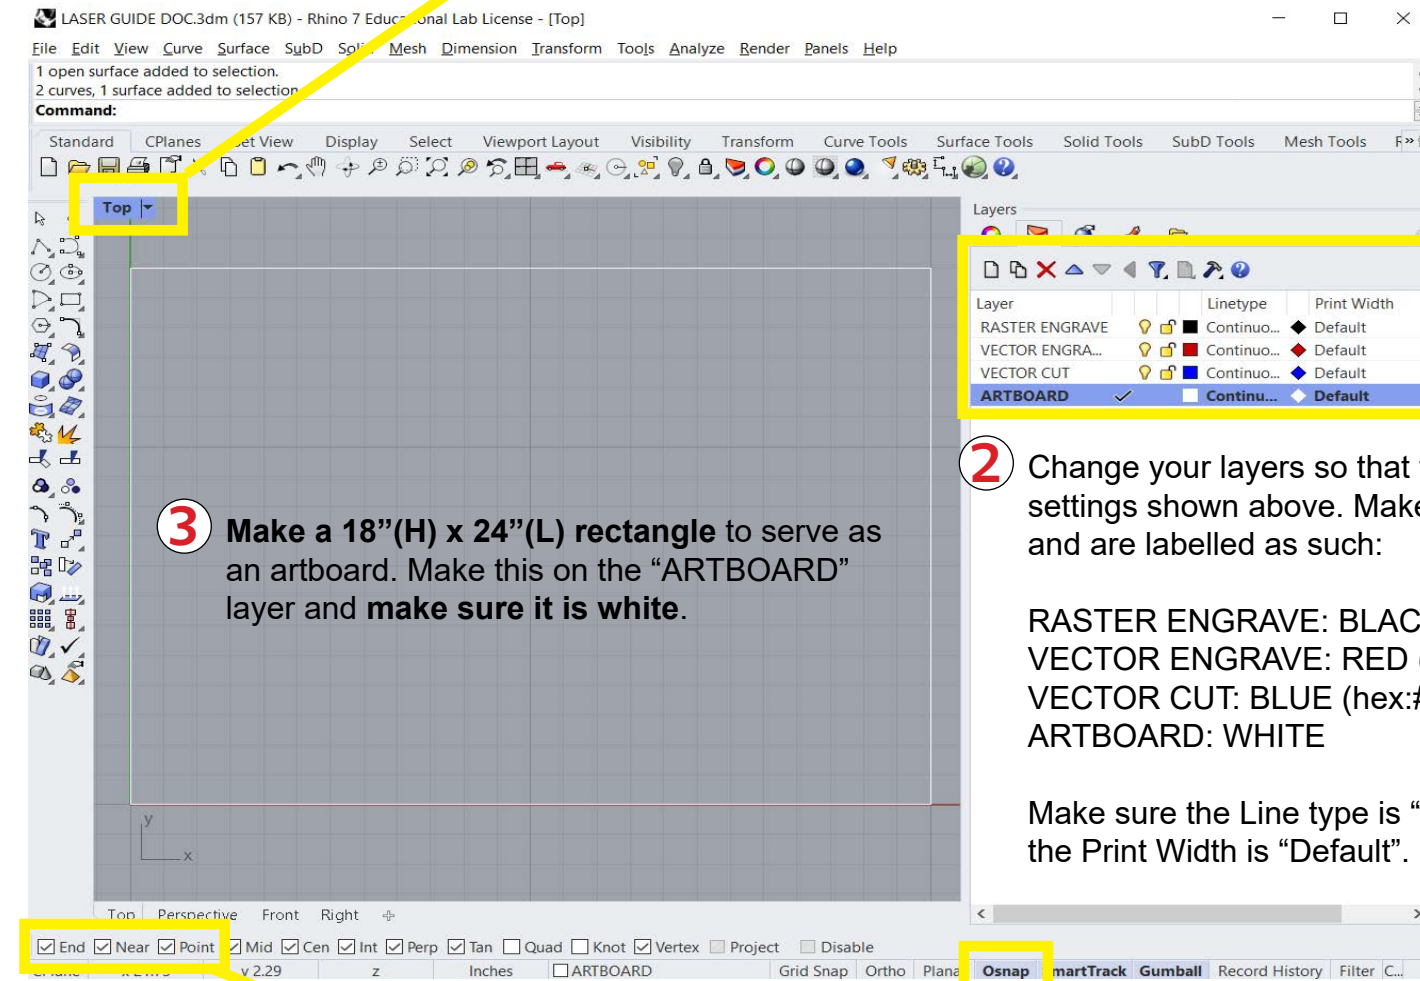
LASER GUIDE DOC.3dm (157 KB) - Rhino 7 Educ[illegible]onal Lab License - [Top]

File Edit View Curve Surface SubD Sol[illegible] Mesh Dimension Transform Tools Analyze Render Panels Help

1 open surface added to selection.
2 curves, 1 surface added to selection
Command:

Standard CPlanes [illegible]et View Display Select Viewport Layout Visibility Transform Curve Tools Surface Tools Solid Tools SubD Tools Mesh Tools F

Top

Layers

| Layer | | Linetype | Print Width |
|---|---|---|---|
| RASTER ENGRAVE | | Continuo... | Default |
| VECTOR ENGRA... | | Continuo... | Default |
| VECTOR CUT | | Continuo... | Default |
| ARTBOARD | ✓ | Continu... | Default |

2 Change your layers so that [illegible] settings shown above. Make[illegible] and are labelled as such:

RASTER ENGRAVE: BLAC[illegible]
VECTOR ENGRAVE: RED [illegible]
VECTOR CUT: BLUE (hex:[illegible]
ARTBOARD: WHITE

Make sure the Line type is "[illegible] the Print Width is "Default".

3 Make a 18"(H) x 24"(L) rectangle to serve as an artboard. Make this on the "ARTBOARD" layer and make sure it is white.

y
x

Top Perspective Front Right

End Near Point Mid Cen Int Perp Tan Quad Knot Vertex Project Disable

y 2.29 z Inches ARTBOARD Grid Snap Ortho Plana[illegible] Osnap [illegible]martTrack Gumball Record History Filter C...